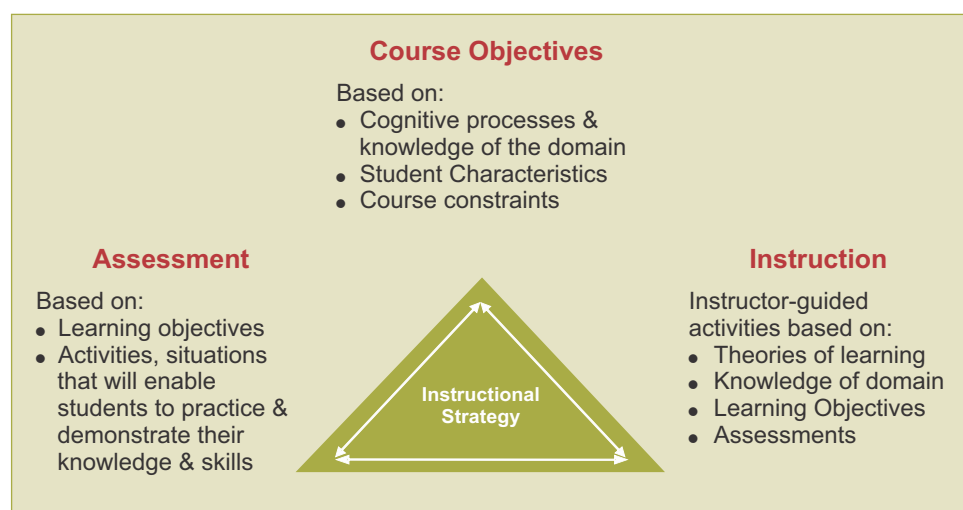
Course Objectives

Based on:
- Cognitive processes & knowledge of the domain
- Student Characteristics
- Course constraints

Assessment

Based on:
- Learning objectives
- Activities, situations that will enable students to practice & demonstrate their knowledge & skills

Instructional Strategy

Instruction

Instructor-guided activities based on:
- Theories of learning
- Knowledge of domain
- Learning Objectives
- Assessments